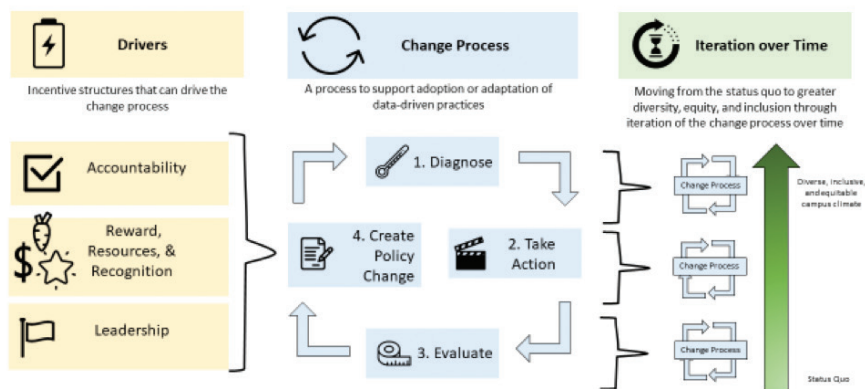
Drivers

Incentive structures that can drive the change process

Change Process

A process to support adoption or adaptation of data-driven practices

Iteration over Time

Moving from the status quo to greater diversity, equity, and inclusion through iteration of the change process over time

Accountability

Reward, Resources, & Recognition

Leadership

1. Diagnose

2. Take Action

3. Evaluate

4. Create Policy Change

Change Process

Change Process

Change Process

Diverse, inclusive, and equitable campus climate

Status Quo